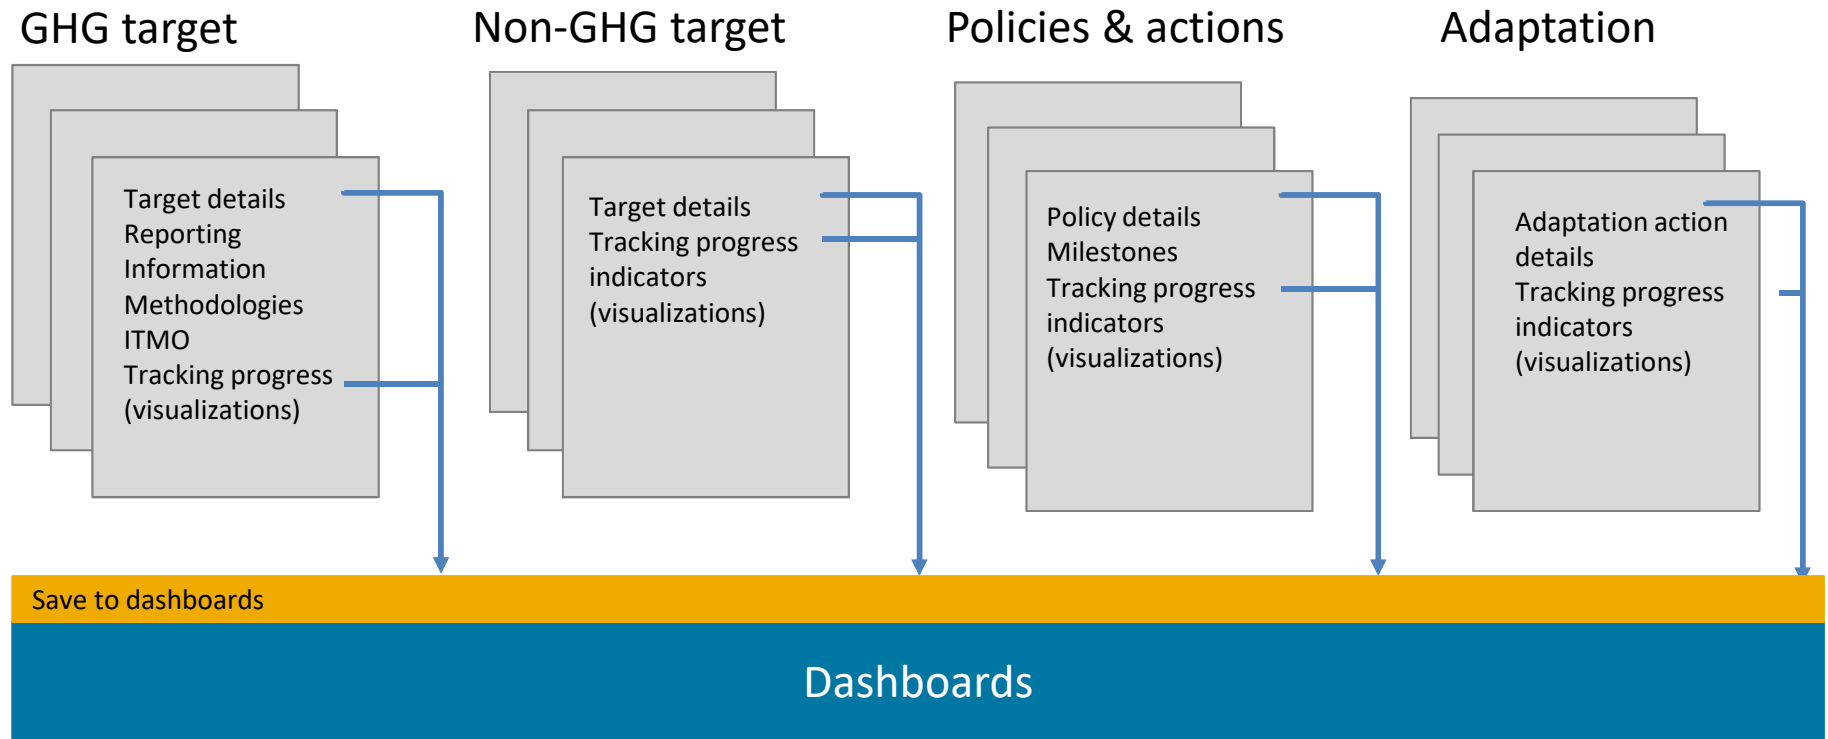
GHG target

Target details
Reporting
Information
Methodologies
ITMO
Tracking progress
(visualizations)

Non-GHG target

Target details
Tracking progress
indicators
(visualizations)

Policies & actions

Policy details
Milestones
Tracking progress
indicators
(visualizations)

Adaptation

Adaptation action
details
Tracking progress
indicators
(visualizations)

Save to dashboards

Dashboards